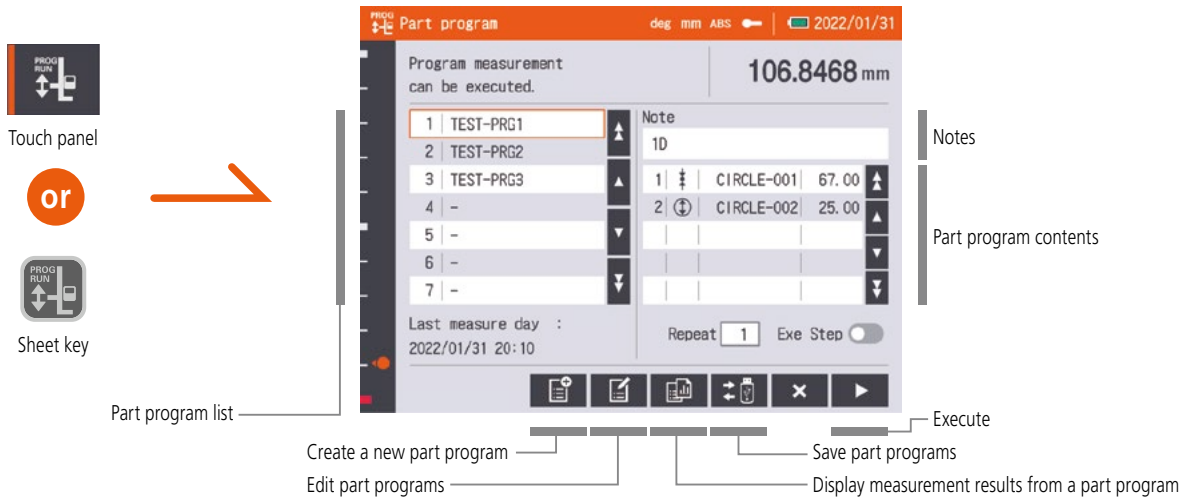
PROG RUN

Touch panel

or

PROG RUN

Sheet key

PROG Part program deg mm ABS 2022/01/31

Program measurement can be executed.

106.8468 mm

| 1 | TEST-PRG1 |
|---|---|
| 2 | TEST-PRG2 |
| 3 | TEST-PRG3 |
| 4 | - |
| 5 | - |
| 6 | - |
| 7 | - |

Note

1D

| 1 | | CIRCLE-001 | 67.00 |
|---|---|---|---|
| 2 | | CIRCLE-002 | 25.00 |

Last measure day :
2022/01/31 20:10

Repeat 1 Exe Step

Notes

Part program contents

Part program list

Execute

Create a new part program

Save part programs

Edit part programs

Display measurement results from a part program